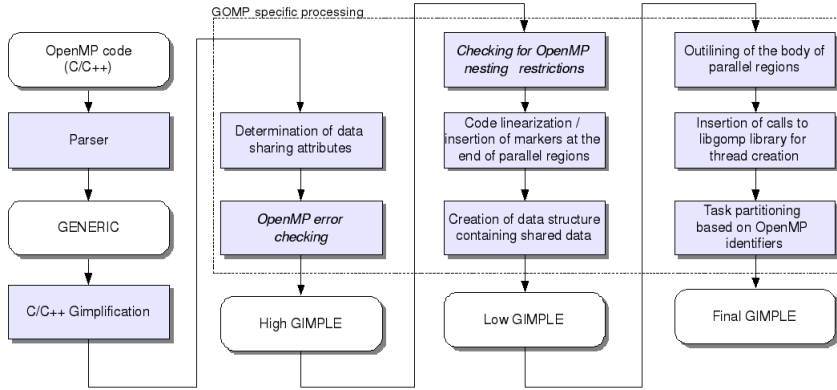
GOMP specific processing

OpenMP code (C/C++)

Parser

GENERIC

C/C++ Gimplification

Determination of data sharing attributes

OpenMP error checking

High GIMPLE

Checking for OpenMP nesting restrictions

Code linearization / insertion of markers at the end of parallel regions

Creation of data structure containing shared data

Low GIMPLE

Outlining of the body of parallel regions

Insertion of calls to libgomp library for thread creation

Task partitioning based on OpenMP identifiers

Final GIMPLE